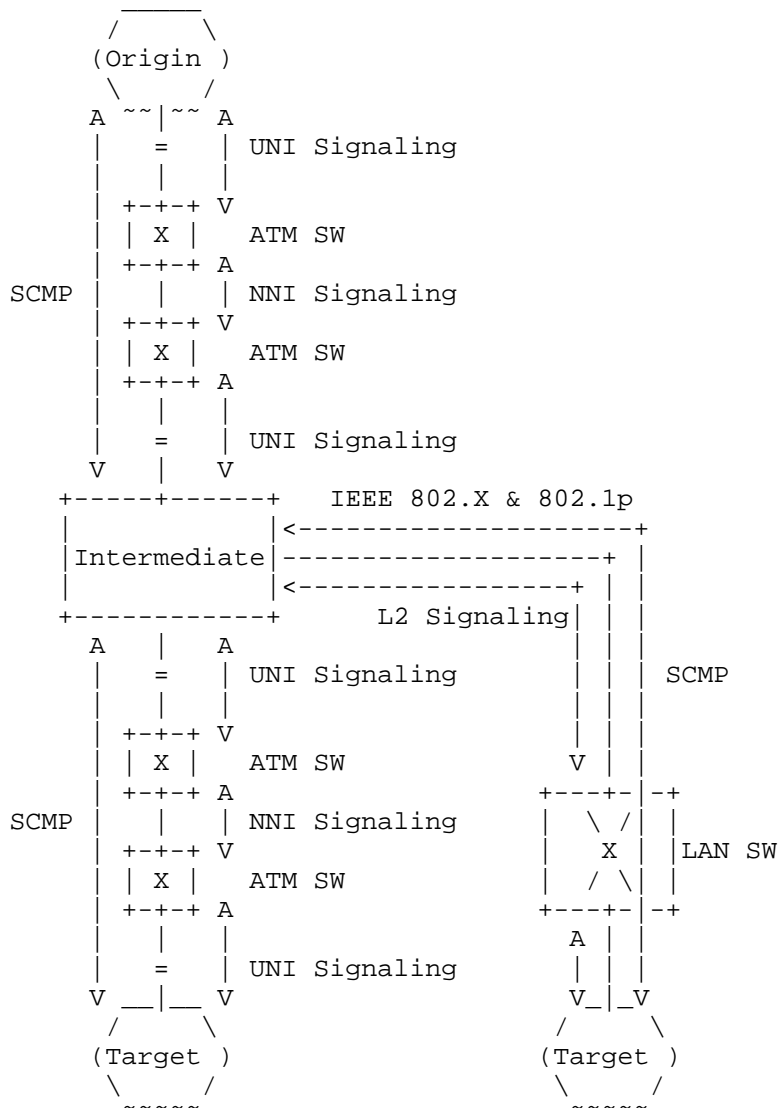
(Origin )

A A

UNI Signaling

ATM SW

SCMP

NNI Signaling

ATM SW

UNI Signaling

V V

IEEE 802.X & 802.1p

Intermediate

L2 Signaling

A A

UNI Signaling

SCMP

ATM SW

SCMP

NNI Signaling

X

LAN SW

ATM SW

UNI Signaling

V V

A

V V

(Target )

(Target )